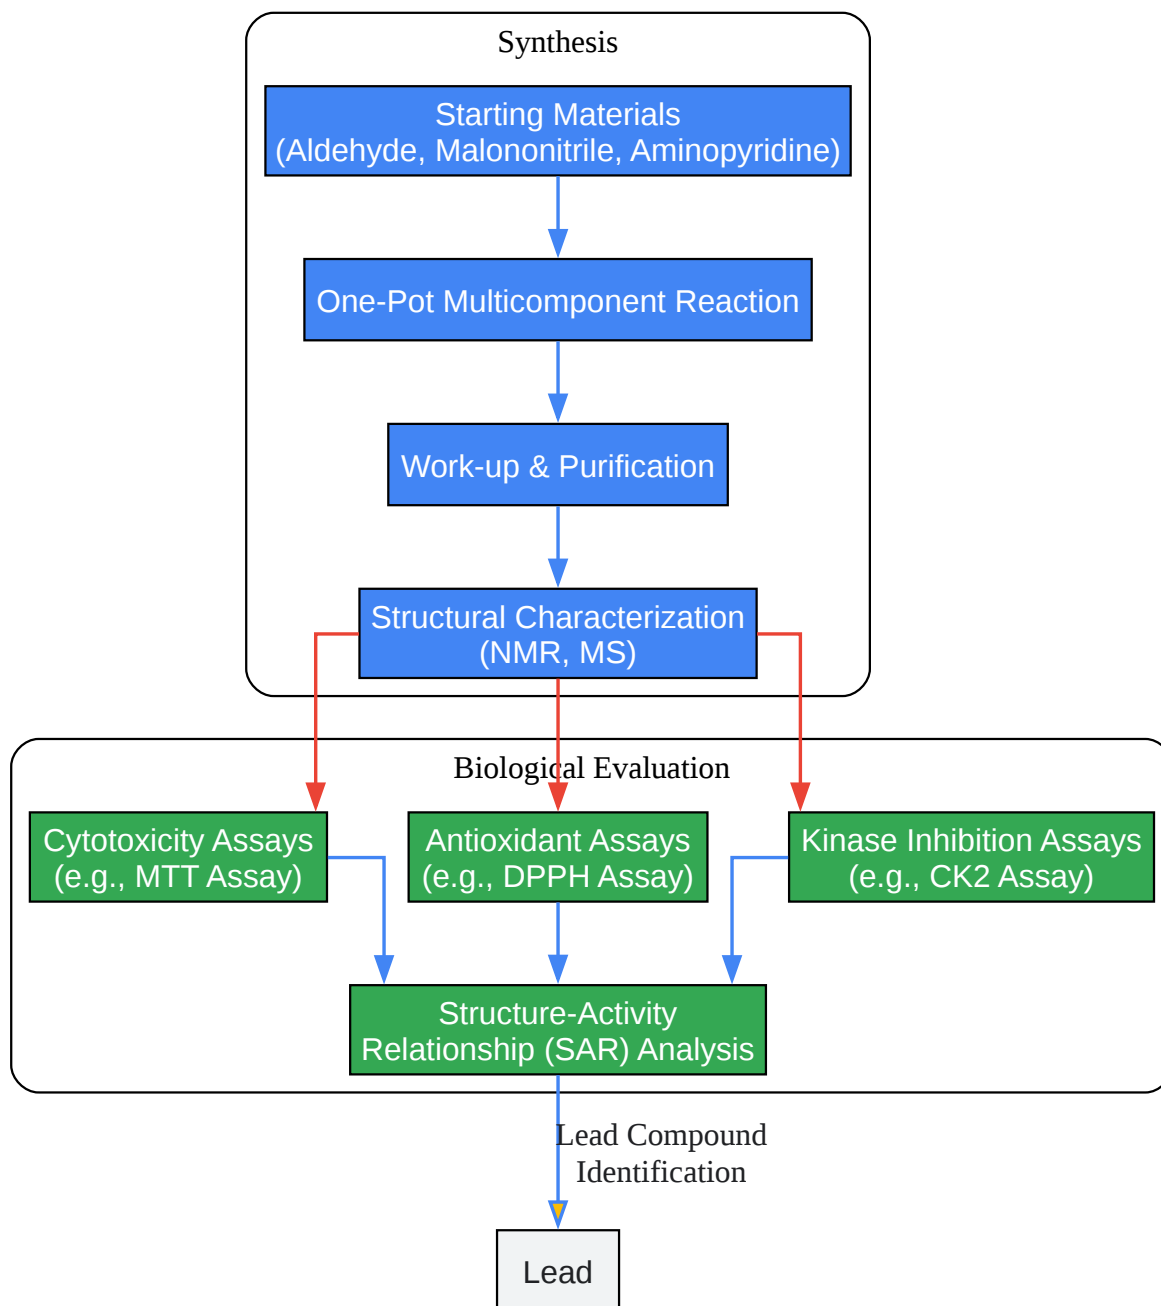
Synthesis

Starting Materials
(Aldehyde, Malononitrile, Aminopyridine)

One-Pot Multicomponent Reaction

Work-up & Purification

Structural Characterization
(NMR, MS)

Biological Evaluation

Cytotoxicity Assays
(e.g., MTT Assay)

Antioxidant Assays
(e.g., DPPH Assay)

Kinase Inhibition Assays
(e.g., CK2 Assay)

Structure-Activity
Relationship (SAR) Analysis

Lead Compound
Identification

Lead